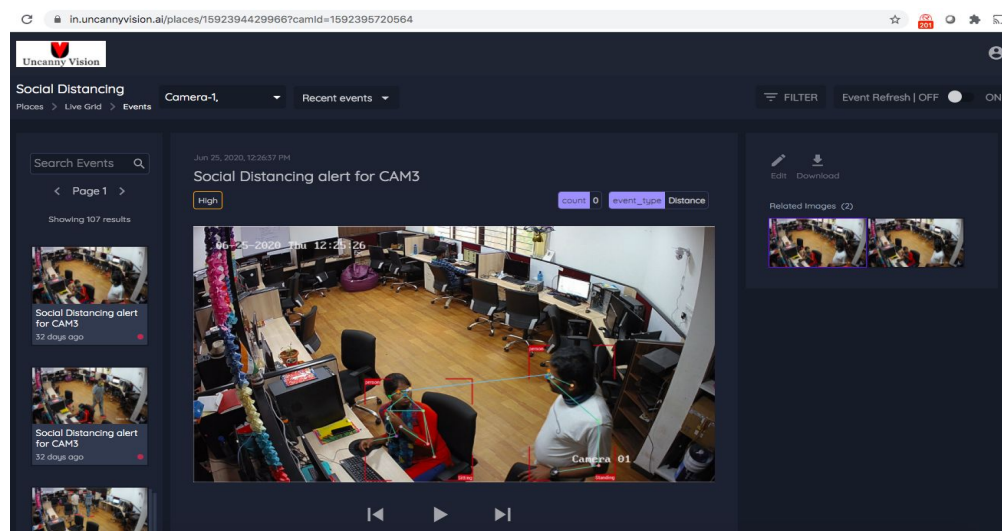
in.uncannyvision.ai/places/1592394429966?camId=1592395720564

Uncanny Vision

Social Distancing
Places > Live Grid > Events

Camera-1,

Recent events

FILTER

Event Refresh | OFF ON

Search Events

< Page 1 >

Showing 107 results

Social Distancing alert for CAM3
32 days ago

Social Distancing alert for CAM3
32 days ago

Jun 25, 2020, 12:26:37 PM

Social Distancing alert for CAM3

High

count 0 event_type Distance

06-25-2020 Thu 12:25:26

Camera 01

Edit Download

Related Images (2)